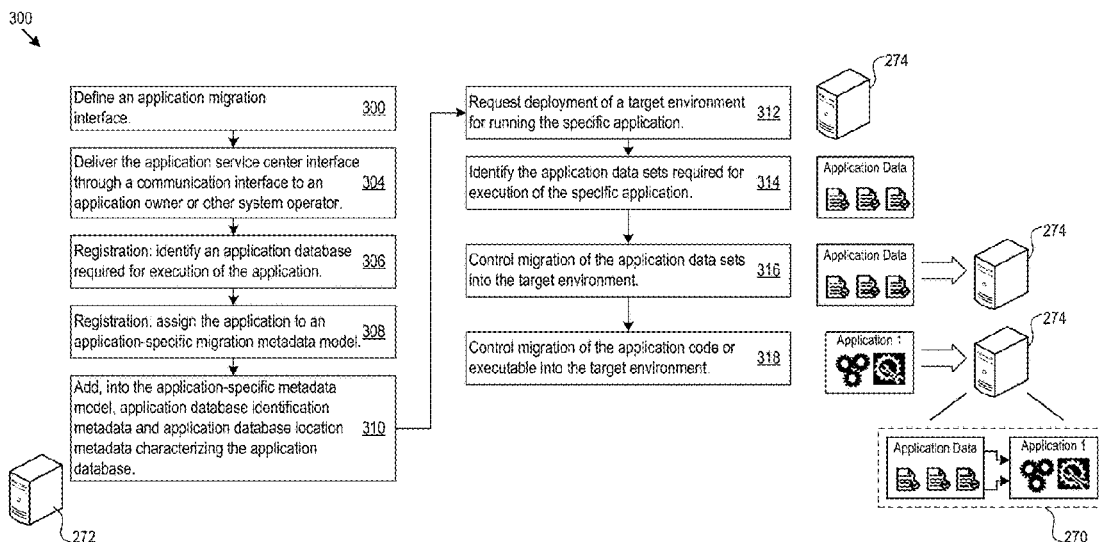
300

Define an application migration interface. 300

Deliver the application service center interface through a communication interface to an application owner or other system operator. 304

Registration: identify an application database required for execution of the application. 306

Registration: assign the application to an application-specific migration metadata model. 308

Add, into the application-specific metadata model, application database identification metadata and application database location metadata characterizing the application database. 310

272

Request deployment of a target environment for running the specific application. 312

274

Identify the application data sets required for execution of the specific application. 314

Application Data

Control migration of the application data sets into the target environment. 316

Application Data

274

Control migration of the application code or executable into the target environment. 318

Application 1

274

Application Data

Application 1

270